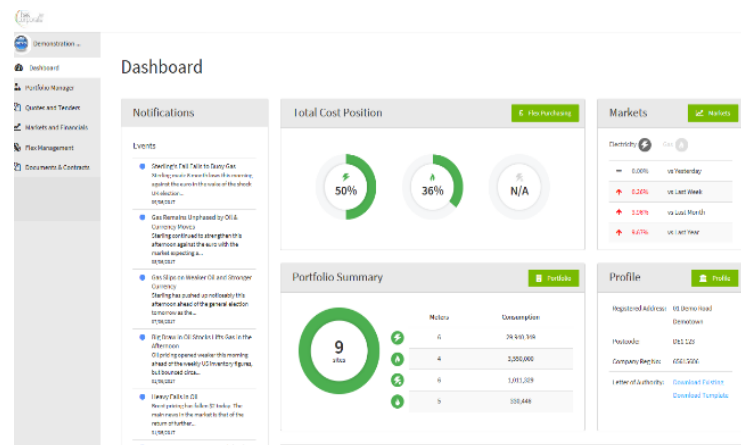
Demonstration

Dashboard
Portfolio Manager
Quotes and Tenders
Markets and Financials
Flex Management
Documents & Contracts

Dashboard

Notifications

Events

Sterling's Fall Fails to Buoy Gas
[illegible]
01/06/2017

Gas Remains Unphased by Oil & Currency Moves
Sterling continued to strengthen this afternoon against the euro with the market expecting a...
01/06/2017

Gas Slips on Weaker Oil and Stronger Currency
Sterling has pushed up noticeably this afternoon ahead of the general election tomorrow as the...
07/06/2017

Big Draw in Oil Stocks Lifts Gas in the Afternoon
Oil pricing opened weaker this morning ahead of the weekly US inventory figures, but bounced circa...
01/06/2017

Heavy Falls in Oil
Brent pricing has fallen $1 today. The main news in the markets is that of the return of further...
01/06/2017

Total Cost Position
Flex Purchasing
50%
36%
N/A

Markets
Markets
Electricity Gas
0.00% vs Yesterday
0.26% vs Last Week
0.28% vs Last Month
6.67% vs Last Year

Portfolio Summary
Portfolio
9 sites
| Meters | Consumption |
|---|---|
| 4 | 29,930,369 |
| 4 | 3,550,000 |
| 6 | 1,013,329 |
| 5 | 150,446 |

Profile
Profile
Registered Address: 01 Demo Road Demotown
Postcode: DE1 1DE
Company Reg No: 6561 5006
Letter of Authority: Download Existing
Download Template